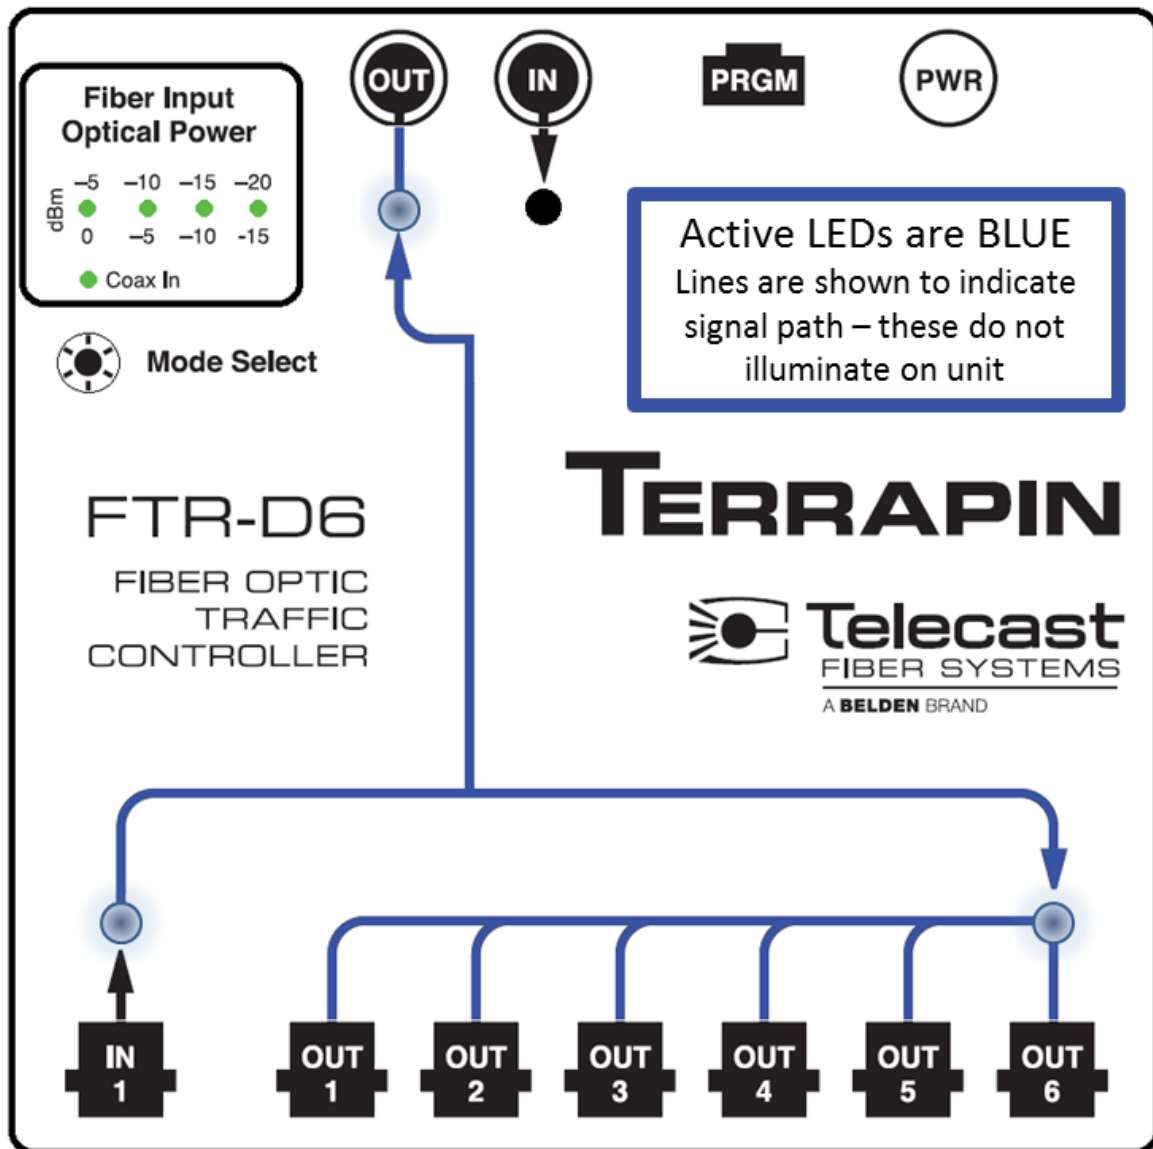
Fiber Input
Optical Power

dBm
–5 –10 –15 –20
0 –5 –10 -15

Coax In

OUT

IN

PRGM

PWR

Active LEDs are BLUE
Lines are shown to indicate signal path – these do not illuminate on unit

Mode Select

FTR-D6

FIBER OPTIC
TRAFFIC
CONTROLLER

TERRAPIN

Telecast
FIBER SYSTEMS
A BELDEN BRAND

IN
1

OUT
1

OUT
2

OUT
3

OUT
4

OUT
5

OUT
6